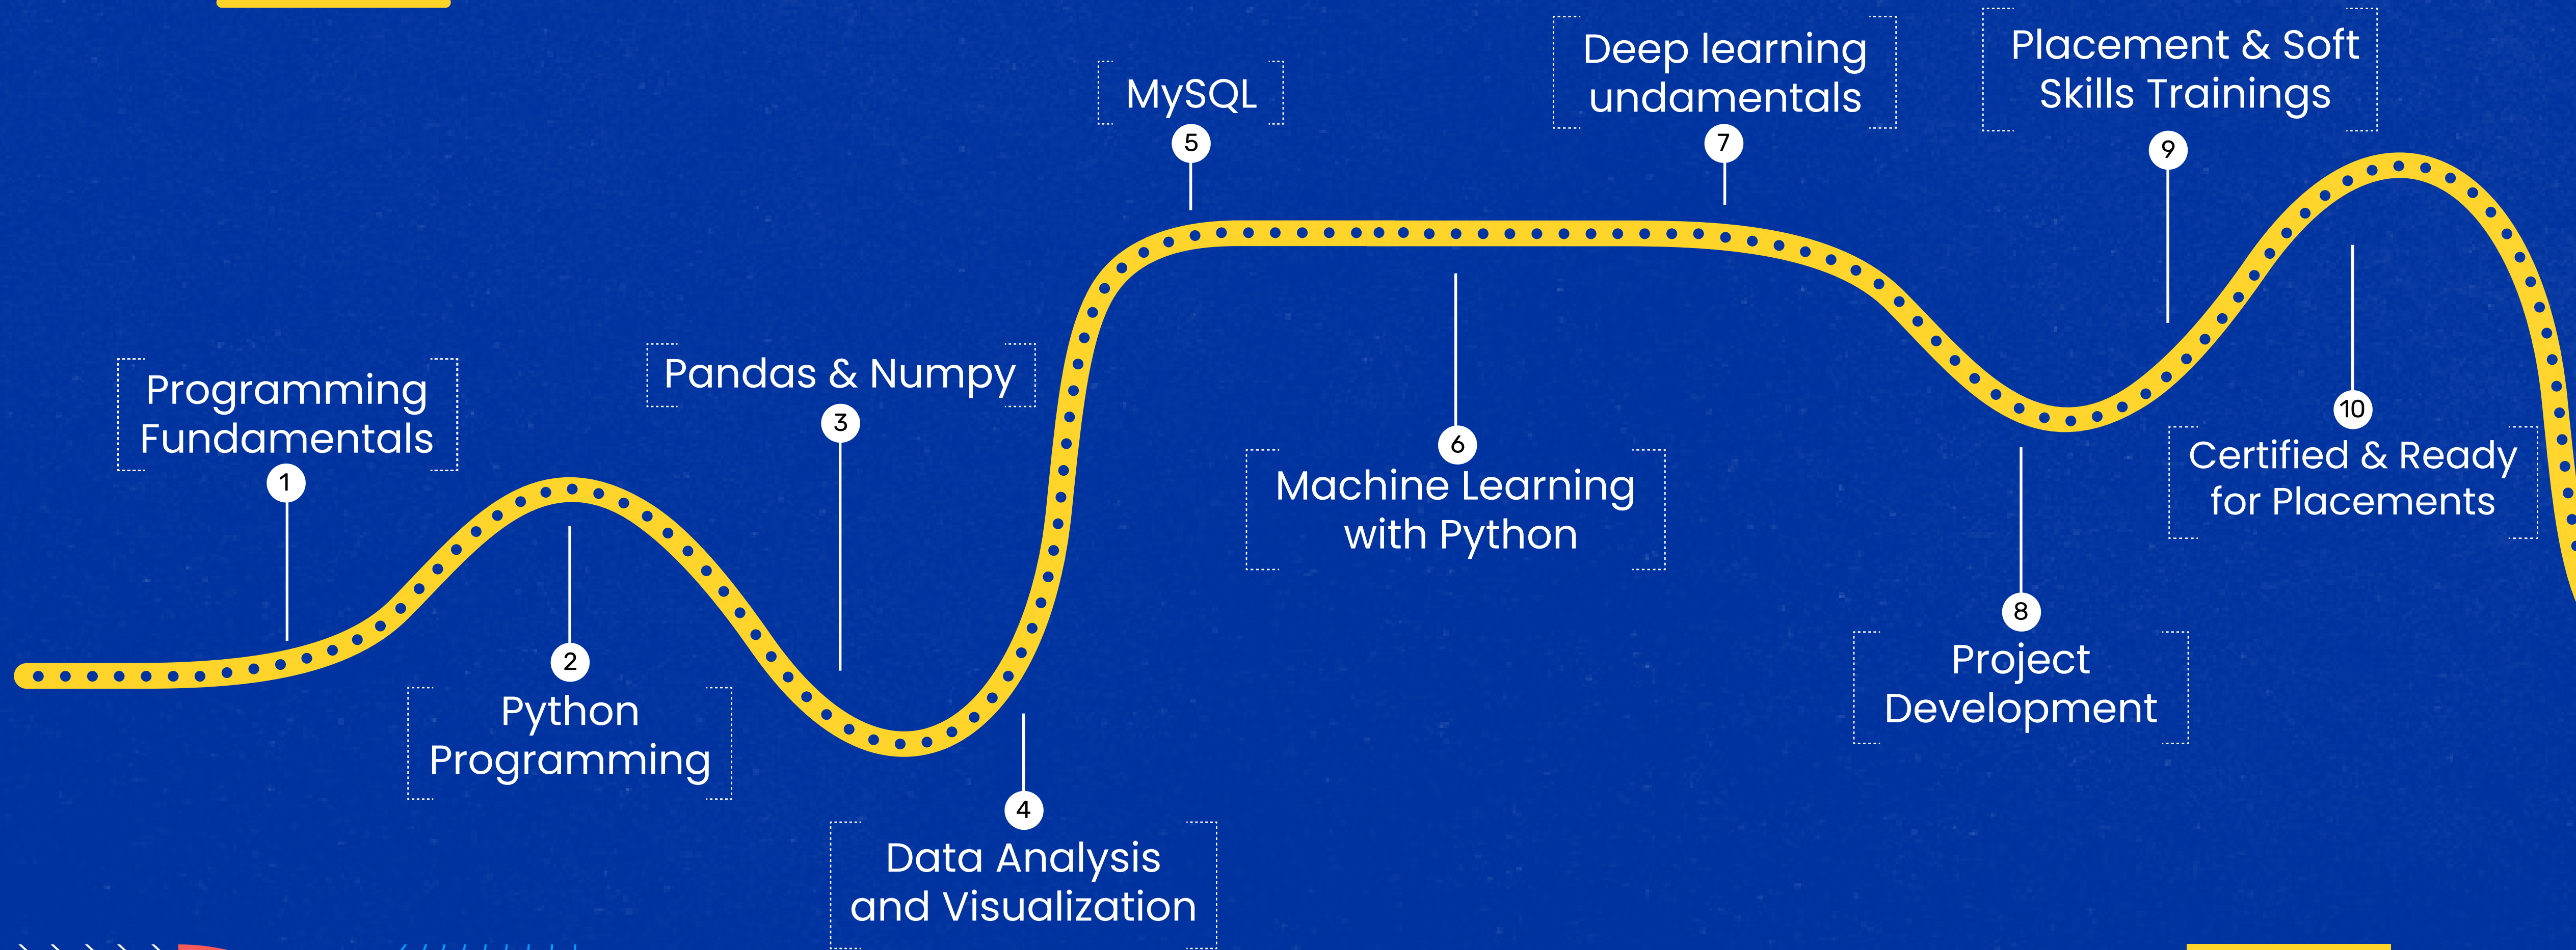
Programming Fundamentals
1

2
Python Programming

Pandas & Numpy
3

4
Data Analysis and Visualization

MySQL
5

6
Machine Learning with Python

Deep learning undamentals
7

8
Project Development

Placement & Soft Skills Trainings
9

10
Certified & Ready for Placements